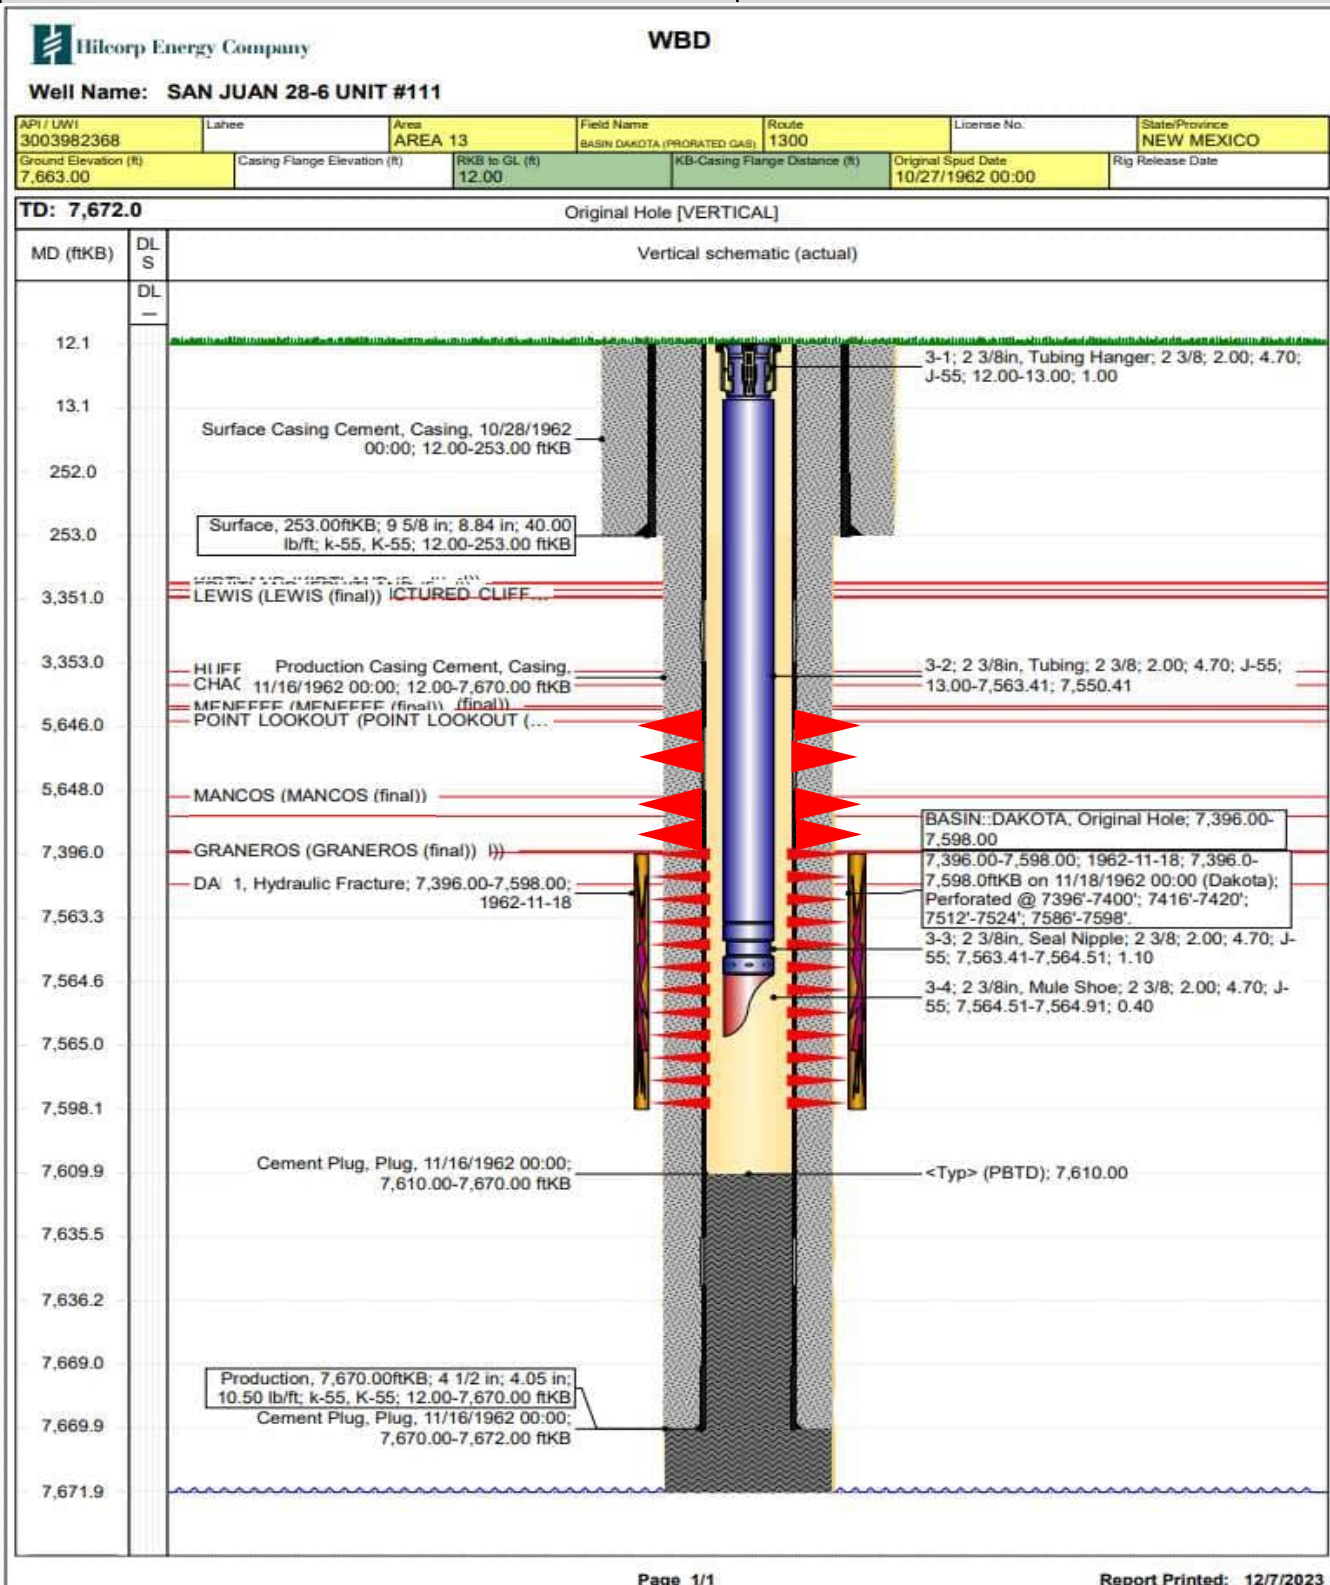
Hilcorp Energy Company

WBD

Well Name: SAN JUAN 28-6 UNIT #111

| API / UWI 3003982368 | Lahee | Area AREA 13 | Field Name BASIN DAKOTA (PRORATED GAS) | Route 1300 | License No. | State/Province NEW MEXICO |
|---|---|---|---|---|---|---|
| Ground Elevation (ft) 7,663.00 | Casing Flange Elevation (ft) | RKB to GL (ft) 12.00 | KB-Casing Flange Distance (ft) | Original Spud Date 10/27/1962 00:00 | Rig Release Date | |

TD: 7,672.0

Original Hole [VERTICAL]

MD (ftKB)

DLS

Vertical schematic (actual)

DL

12.1
13.1
252.0
253.0
3,351.0
3,353.0
5,646.0
5,648.0
7,396.0
7,563.3
7,564.6
7,565.0
7,598.1
7,609.9
7,635.5
7,636.2
7,669.0
7,669.9
7,671.9

3-1; 2 3/8in, Tubing Hanger; 2 3/8; 2.00; 4.70; J-55; 12.00-13.00; 1.00

Surface Casing Cement, Casing, 10/28/1962 00:00; 12.00-253.00 ftKB

Surface, 253.00ftKB; 9 5/8 in; 8.84 in; 40.00 lb/ft; k-55, K-55; 12.00-253.00 ftKB

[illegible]

LEWIS (LEWIS (final)) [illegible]CTURED CLIFF...

HUFF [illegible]

CHAC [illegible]

Production Casing Cement, Casing, 11/16/1962 00:00; 12.00-7,670.00 ftKB

MENEFEE (MENEFEE (final)) (final))

POINT LOOKOUT (POINT LOOKOUT (...

3-2; 2 3/8in, Tubing; 2 3/8; 2.00; 4.70; J-55; 13.00-7,563.41; 7,550.41

MANCOS (MANCOS (final))

BASIN::DAKOTA, Original Hole; 7,396.00-7,598.00

GRANEROS (GRANEROS (final)) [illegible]

DA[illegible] 1, Hydraulic Fracture; 7,396.00-7,598.00; 1962-11-18

7,396.00-7,598.00; 1962-11-18; 7,396.0-7,598.0ftKB on 11/18/1962 00:00 (Dakota); Perforated @ 7396'-7400'; 7416'-7420'; 7512'-7524'; 7586'-7598'.

3-3; 2 3/8in, Seal Nipple; 2 3/8; 2.00; 4.70; J-55; 7,563.41-7,564.51; 1.10

3-4; 2 3/8in, Mule Shoe; 2 3/8; 2.00; 4.70; J-55; 7,564.51-7,564.91; 0.40

Cement Plug, Plug, 11/16/1962 00:00; 7,610.00-7,670.00 ftKB

<Typ> (PBTD); 7,610.00

Production, 7,670.00ftKB; 4 1/2 in; 4.05 in; 10.50 lb/ft; k-55, K-55; 12.00-7,670.00 ftKB

Cement Plug, Plug, 11/16/1962 00:00; 7,670.00-7,672.00 ftKB

Page 1/1

Report Printed: 12/7/2023